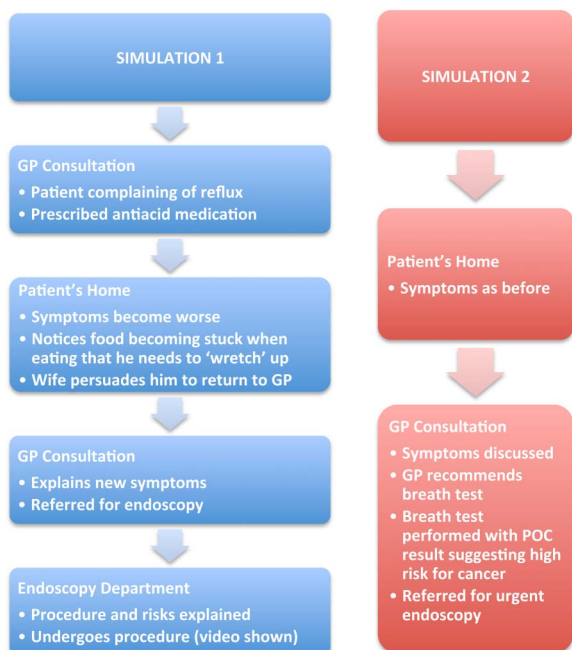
SIMULATION 1

GP Consultation
• Patient complaining of reflux
• Prescribed antiacid medication

Patient's Home
• Symptoms become worse
• Notices food becoming stuck when eating that he needs to 'wretch' up
• Wife persuades him to return to GP

GP Consultation
• Explains new symptoms
• Referred for endoscopy

Endoscopy Department
• Procedure and risks explained
• Undergoes procedure (video shown)

SIMULATION 2

Patient's Home
• Symptoms as before

GP Consultation
• Symptoms discussed
• GP recommends breath test
• Breath test performed with POC result suggesting high risk for cancer
• Referred for urgent endoscopy